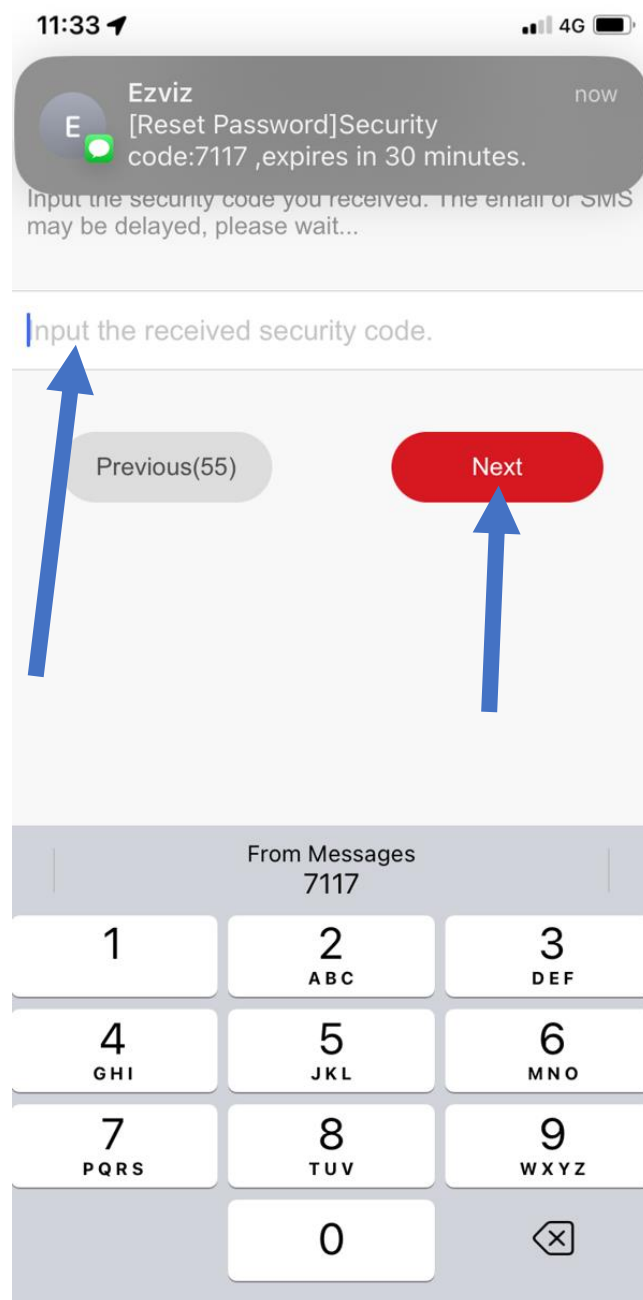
11:33
4G

E
Ezviz
now
[Reset Password]Security code:7117 ,expires in 30 minutes.

Input the security code you received. The email or SMS may be delayed, please wait...

Input the received security code.

Previous(55)
Next

From Messages
7117

| 1 | 2 ABC | 3 DEF |
|---|---|---|
| 4 GHI | 5 JKL | 6 MNO |
| 7 PQRS | 8 TUV | 9 WXYZ |
| | 0 | |